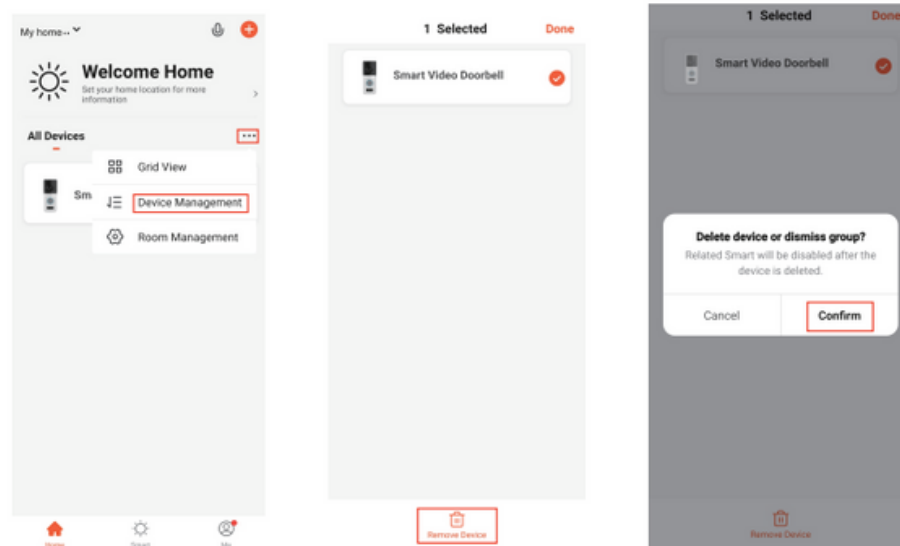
My home

Welcome Home
Set your home location for more information

All Devices

Sm

Grid View
Device Management
Room Management

Home
Smart
Me

1 Selected
Done

Smart Video Doorbell

Remove Device

1 Selected
Done

Smart Video Doorbell

Delete device or dismiss group?
Related Smart will be disabled after the device is deleted.

Cancel
Confirm

Remove Device